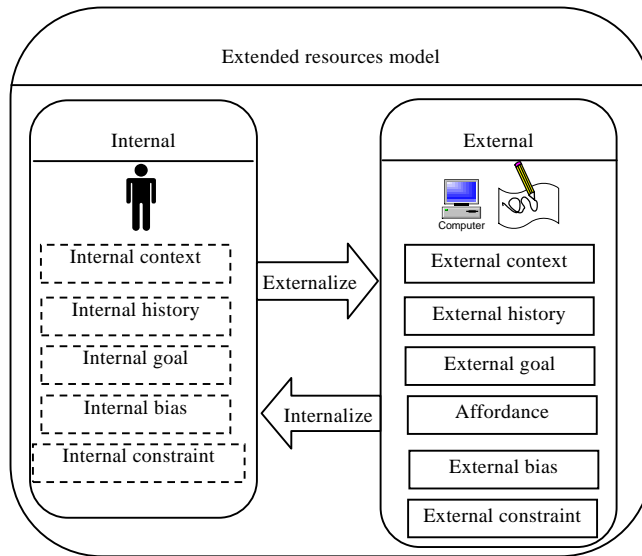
Extended resources model

Internal

Internal context

Internal history

Internal goal

Internal bias

Internal constraint

Externalize

Internalize

External

Computer

External context

External history

External goal

Affordance

External bias

External constraint